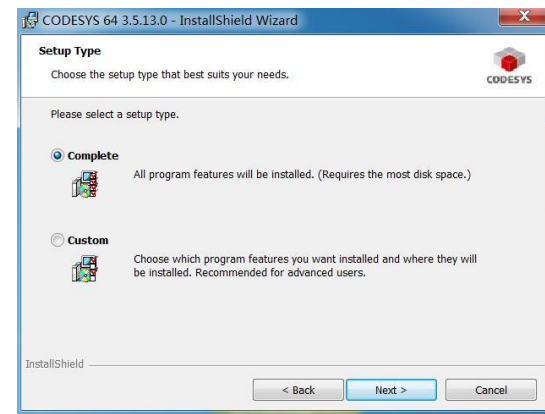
CODESYS 64 3.5.13.0 - InstallShield Wizard

Setup Type

Choose the setup type that best suits your needs.

CODESYS

Please select a setup type.

Complete

All program features will be installed. (Requires the most disk space.)

Custom

Choose which program features you want installed and where they will be installed. Recommended for advanced users.

InstallShield

< Back

Next >

Cancel